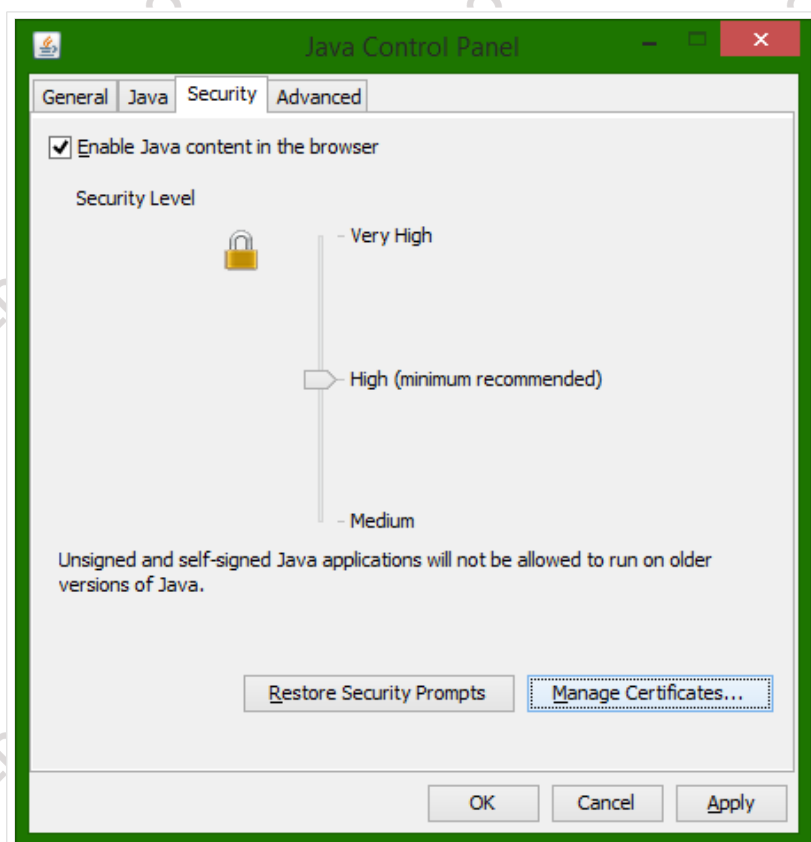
Java Control Panel

General | Java | Security | Advanced

Enable Java content in the browser

Security Level

Very High

High (minimum recommended)

Medium

Unsigned and self-signed Java applications will not be allowed to run on older versions of Java.

Restore Security Prompts

Manage Certificates...

OK

Cancel

Apply